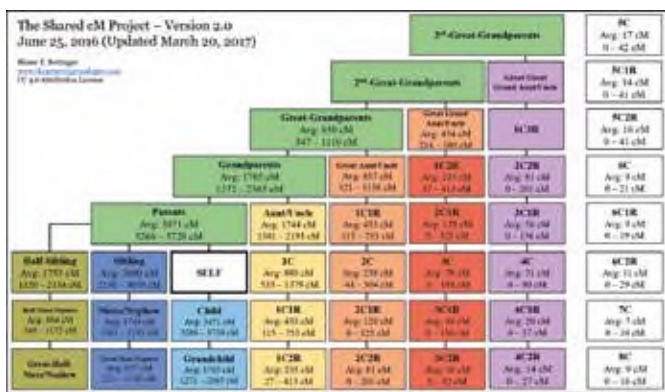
The Shared cM Project – Version 2.0
June 25, 2016 (Updated March 20, 2017)

Blaine T. Bettinger
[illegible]
CC 4.0 Attribution License

3rd-Great-Grandparents

2nd-Great-Grandparents

Great-Grandparents
Avg: 858 cM
347 – 1110 cM

Grandparents
Avg: 1765 cM
1351 – 2365 cM

Parents
Avg: 3471 cM
3266 – 3720 cM

Half-Sibling
Avg: 1783 cM
1320 – 2316 cM

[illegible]
Avg: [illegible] cM
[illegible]

Great-Half Niece/Nephew
Avg: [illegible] cM
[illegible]

Sibling
Avg: 2600 cM
2209 – 3050 cM

Niece/Nephew
Avg: 1740 cM
1201 – 2282 cM

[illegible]
Avg: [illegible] cM
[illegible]

SELF

Child
Avg: 3471 cM
3266 – 3720 cM

Grandchild
Avg: 1765 cM
1351 – 2365 cM

Great Grand Aunt/Uncle
Avg: 434 cM
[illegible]

Great Aunt/Uncle
Avg: 857 cM
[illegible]

Aunt/Uncle
Avg: 1744 cM
1301 – 2193 cM

1C
Avg: 866 cM
553 – 1378 cM

1C1R
Avg: 433 cM
115 – 755 cM

1C2R
Avg: 220 cM
27 – 413 cM

1C1R
Avg: 433 cM
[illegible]

2C
Avg: 229 cM
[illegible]

2C1R
Avg: 120 cM
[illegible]

2C2R
Avg: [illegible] cM
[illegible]

1C2R
Avg: 221 cM
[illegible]

2C1R
Avg: 122 cM
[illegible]

3C
Avg: 74 cM
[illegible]

3C1R
Avg: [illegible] cM
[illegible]

3C2R
Avg: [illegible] cM
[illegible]

Great Great Grand Aunt/Uncle

1C3R

2C2R
Avg: 61 cM
0 – 201 cM

3C1R
Avg: 50 cM
0 – 156 cM

4C
Avg: 35 cM
0 – 139 cM

4C1R
Avg: 28 cM
0 – 126 cM

4C2R
Avg: 14 cM
0 – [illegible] cM

8C
Avg: 17 cM
0 – 42 cM

5C1R
Avg: 14 cM
0 – 41 cM

5C2R
Avg: 10 cM
0 – 41 cM

6C
Avg: 9 cM
0 – 21 cM

6C1R
Avg: 9 cM
0 – 19 cM

6C2R
Avg: 11 cM
0 – 29 cM

7C
Avg: 7 cM
0 – 24 cM

8C
Avg: 9 cM
0 – 16 cM